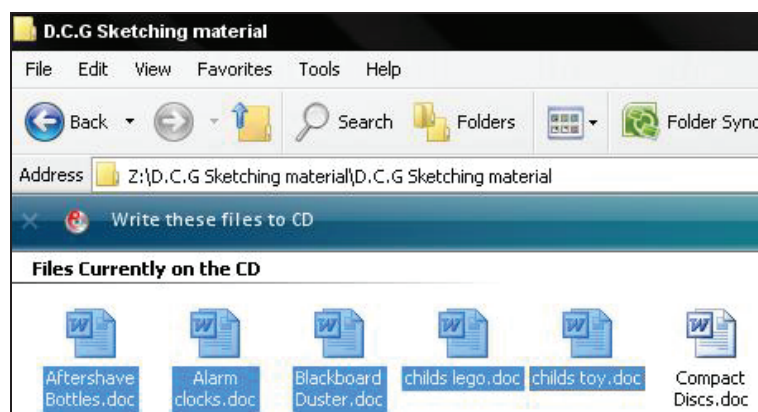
D.C.G Sketching material

File Edit View Favorites Tools Help

Back Search Folders Folder Sync

Address Z:\D.C.G Sketching material\D.C.G Sketching material

Write these files to CD

Files Currently on the CD

Aftershave Bottles.doc

Alarm clocks.doc

Blackboard Duster.doc

childs lego.doc

childs toy.doc

Compact Discs.doc